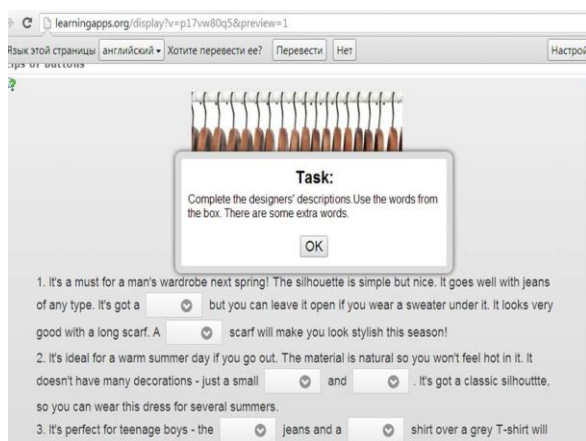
C learningapps.org/display?v=p17vw80q5&preview=1

Язык этой страницы английский ▾ Хотите перевести ее? Перевести Нет Настрой

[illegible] of buttons

Task:

Complete the designers' descriptions.Use the words from the box. There are some extra words.

OK

1. It's a must for a man's wardrobe next spring! The silhouette is simple but nice. It goes well with jeans of any type. It's got a ▾ but you can leave it open if you wear a sweater under it. It looks very good with a long scarf. A ▾ scarf will make you look stylish this season!

2. It's ideal for a warm summer day if you go out. The material is natural so you won't feel hot in it. It doesn't have many decorations - just a small ▾ and ▾. It's got a classic silhouttte, so you can wear this dress for several summers.

3. It's perfect for teenage boys - the ▾ jeans and a ▾ shirt over a grey T-shirt will